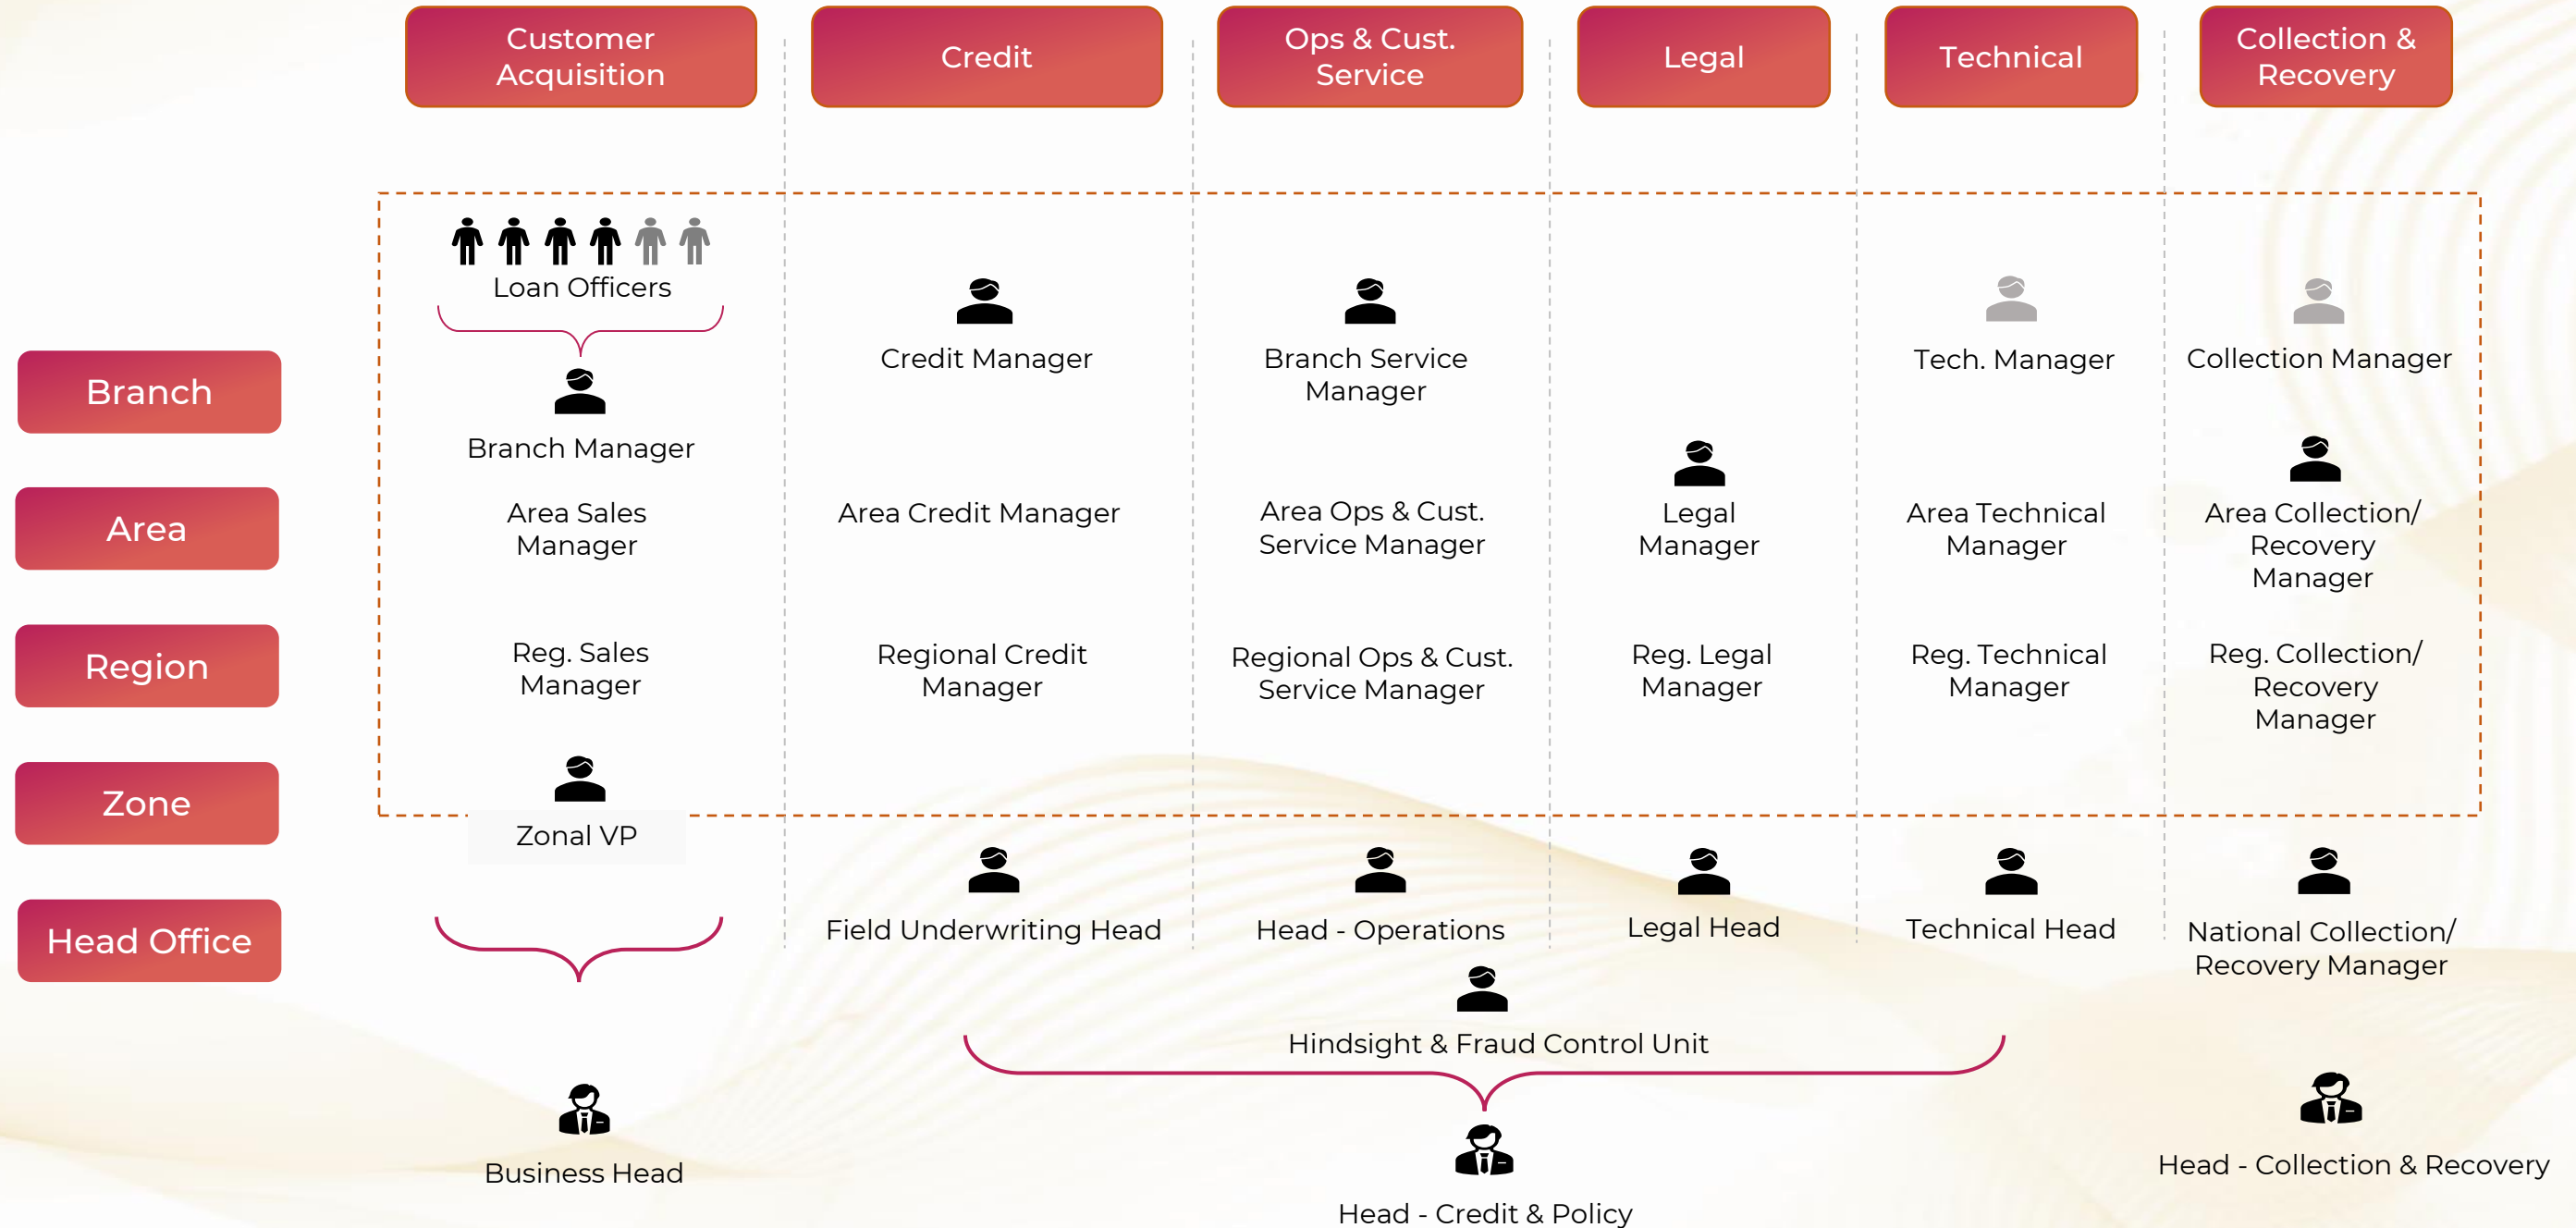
Customer Acquisition

Credit

Ops & Cust. Service

Legal

Technical

Collection & Recovery

Branch

Area

Region

Zone

Head Office

Loan Officers

Branch Manager

Area Sales Manager

Reg. Sales Manager

Zonal VP

Business Head

Credit Manager

Area Credit Manager

Regional Credit Manager

Field Underwriting Head

Branch Service Manager

Area Ops & Cust. Service Manager

Regional Ops & Cust. Service Manager

Head - Operations

Legal Manager

Reg. Legal Manager

Legal Head

Tech. Manager

Area Technical Manager

Reg. Technical Manager

Technical Head

Collection Manager

Area Collection/ Recovery Manager

Reg. Collection/ Recovery Manager

National Collection/ Recovery Manager

Hindsight & Fraud Control Unit

Head - Credit & Policy

Head - Collection & Recovery